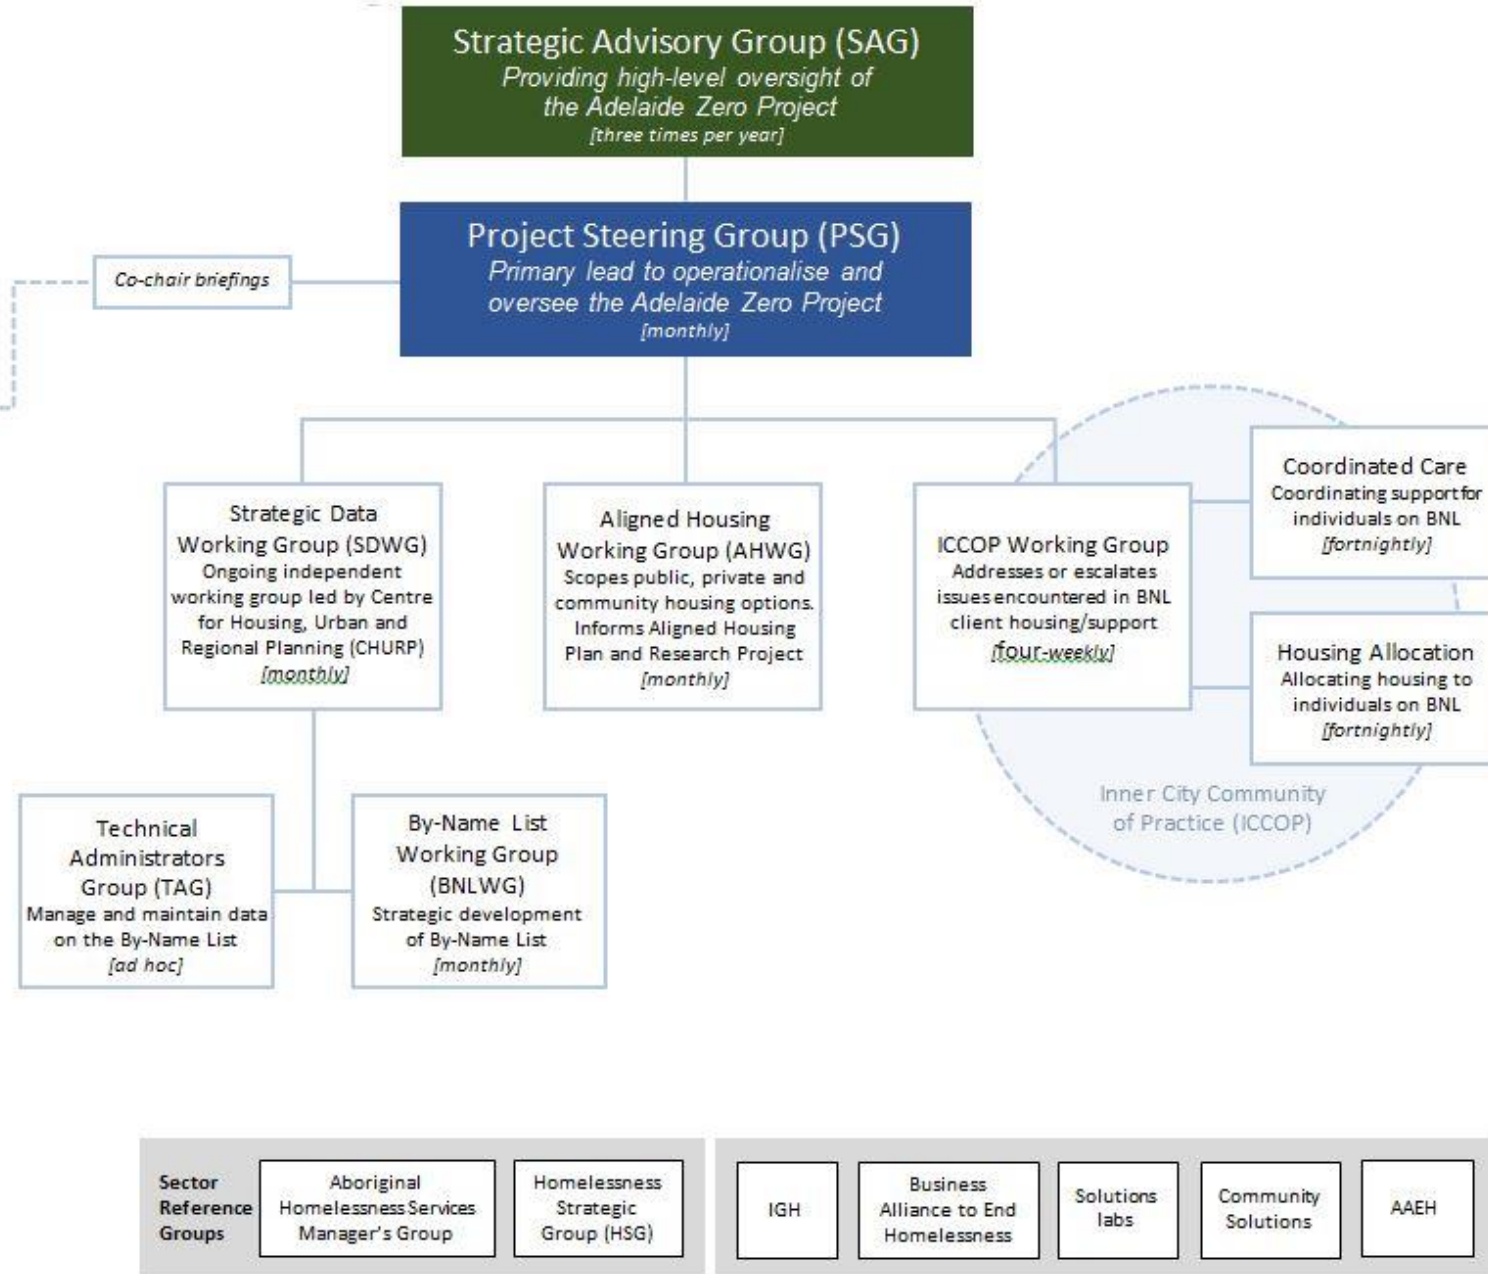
Strategic Advisory Group (SAG)
*Providing high-level oversight of the Adelaide Zero Project*
*[three times per year]*

Project Steering Group (PSG)
*Primary lead to operationalise and oversee the Adelaide Zero Project*
*[monthly]*

*Co-chair briefings*

Strategic Data Working Group (SDWG)
Ongoing independent working group led by Centre for Housing, Urban and Regional Planning (CHURP)
*[monthly]*

Aligned Housing Working Group (AHWG)
Scopes public, private and community housing options. Informs Aligned Housing Plan and Research Project
*[monthly]*

ICCOP Working Group
Addresses or escalates issues encountered in BNL client housing/support
*[four-weekly]*

Coordinated Care
Coordinating support for individuals on BNL
*[fortnightly]*

Housing Allocation
Allocating housing to individuals on BNL
*[fortnightly]*

Inner City Community of Practice (ICCOP)

Technical Administrators Group (TAG)
Manage and maintain data on the By-Name List
*[ad hoc]*

By-Name List Working Group (BNLWG)
Strategic development of By-Name List
*[monthly]*

Sector Reference Groups

Aboriginal Homelessness Services Manager's Group

Homelessness Strategic Group (HSG)

IGH

Business Alliance to End Homelessness

Solutions labs

Community Solutions

AAEH